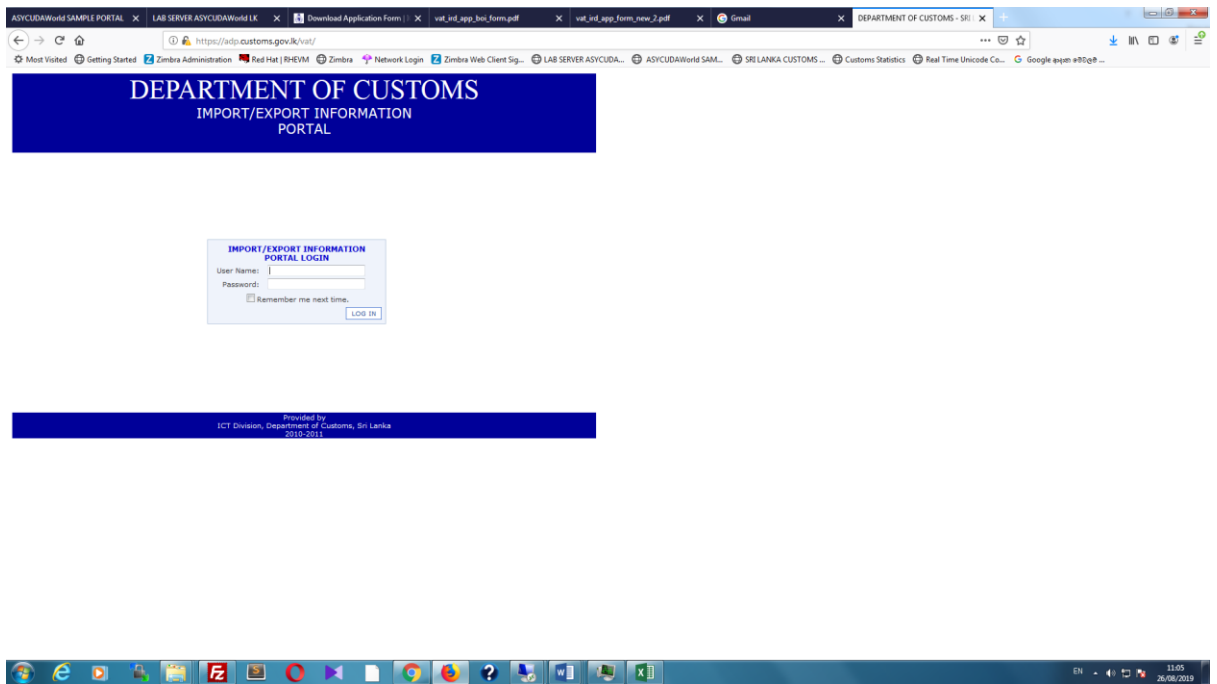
ASYCUDAWorld SAMPLE PORTAL × LAB SERVER ASYCUDAWorld LK × Download Application Form | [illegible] × vat_ird_app_boi_form.pdf × vat_ird_app_form_new_2.pdf × Gmail × DEPARTMENT OF CUSTOMS - SRI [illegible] ×

https://adp.customs.gov.lk/vat/

Most Visited Getting Started Zimbra Administration Red Hat | RHEVM Zimbra Network Login Zimbra Web Client Sig... LAB SERVER ASYCUDA... ASYCUDAWorld SAM... SRI LANKA CUSTOMS ... Customs Statistics Real Time Unicode Co... Google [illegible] ...

DEPARTMENT OF CUSTOMS
IMPORT/EXPORT INFORMATION
PORTAL

IMPORT/EXPORT INFORMATION
PORTAL LOGIN
User Name:
Password:
Remember me next time.
LOG IN

Provided by
ICT Division, Department of Customs, Sri Lanka
2010-2011

EN 11:05 26/08/2019